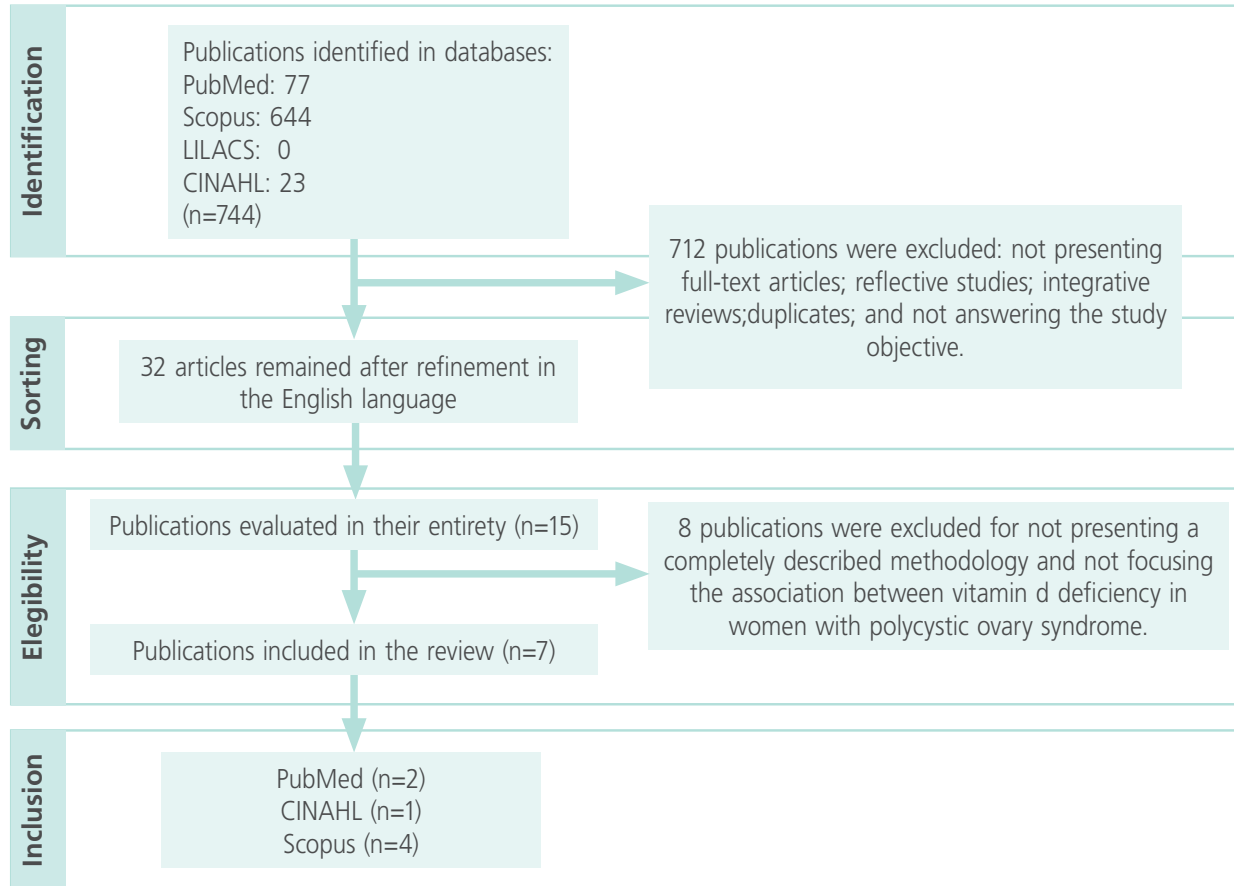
Identification

Publications identified in databases:
PubMed: 77
Scopus: 644
LILACS: 0
CINAHL: 23
(n=744)

712 publications were excluded: not presenting full-text articles; reflective studies; integrative reviews;duplicates; and not answering the study objective.

Sorting

32 articles remained after refinement in the English language

Elegibility

Publications evaluated in their entirety (n=15)

8 publications were excluded for not presenting a completely described methodology and not focusing the association between vitamin d deficiency in women with polycystic ovary syndrome.

Publications included in the review (n=7)

Inclusion

PubMed (n=2)
CINAHL (n=1)
Scopus (n=4)